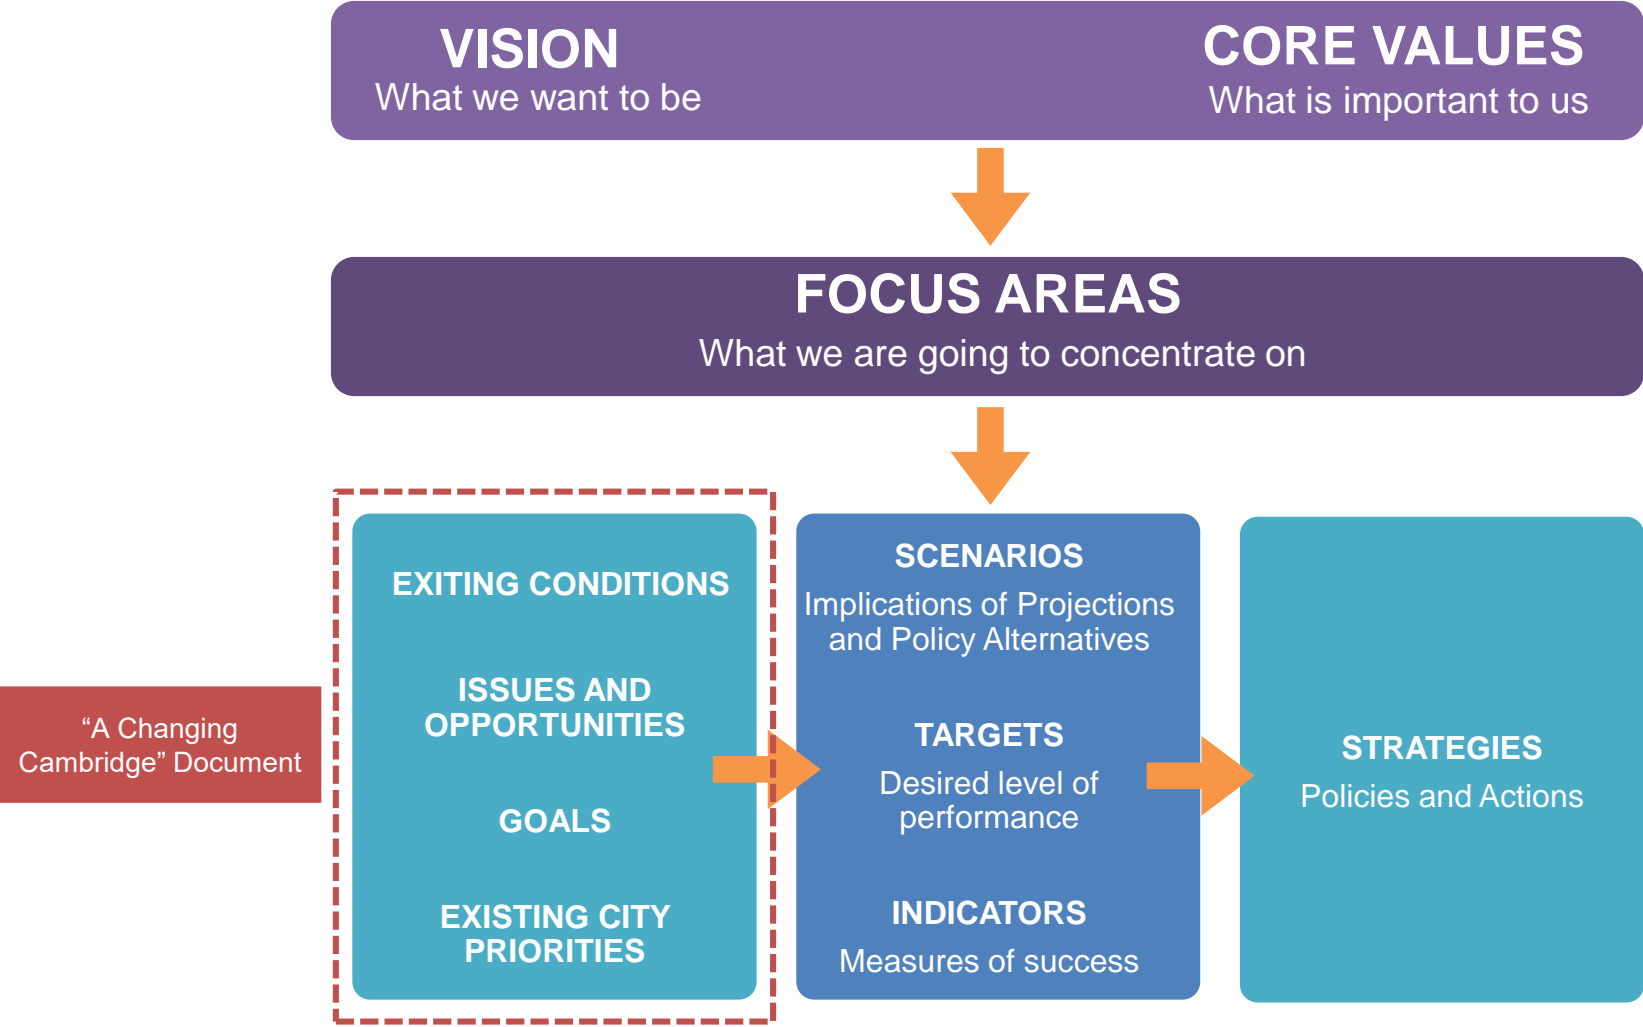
VISION
What we want to be

CORE VALUES
What is important to us

FOCUS AREAS
What we are going to concentrate on

“A Changing Cambridge” Document

EXITING CONDITIONS

ISSUES AND OPPORTUNITIES

GOALS

EXISTING CITY PRIORITIES

SCENARIOS
Implications of Projections and Policy Alternatives

TARGETS
Desired level of performance

INDICATORS
Measures of success

STRATEGIES
Policies and Actions